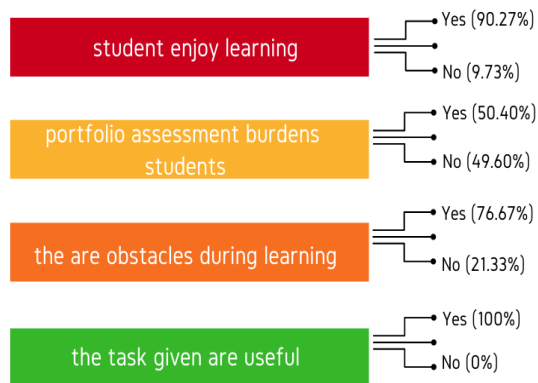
student enjoy learning

Yes (90.27%)

No (9.73%)

portfolio assessment burdens students

Yes (50.40%)

No (49.60%)

the are obstacles during learning

Yes (76.67%)

No (21.33%)

the task given are useful

Yes (100%)

No (0%)